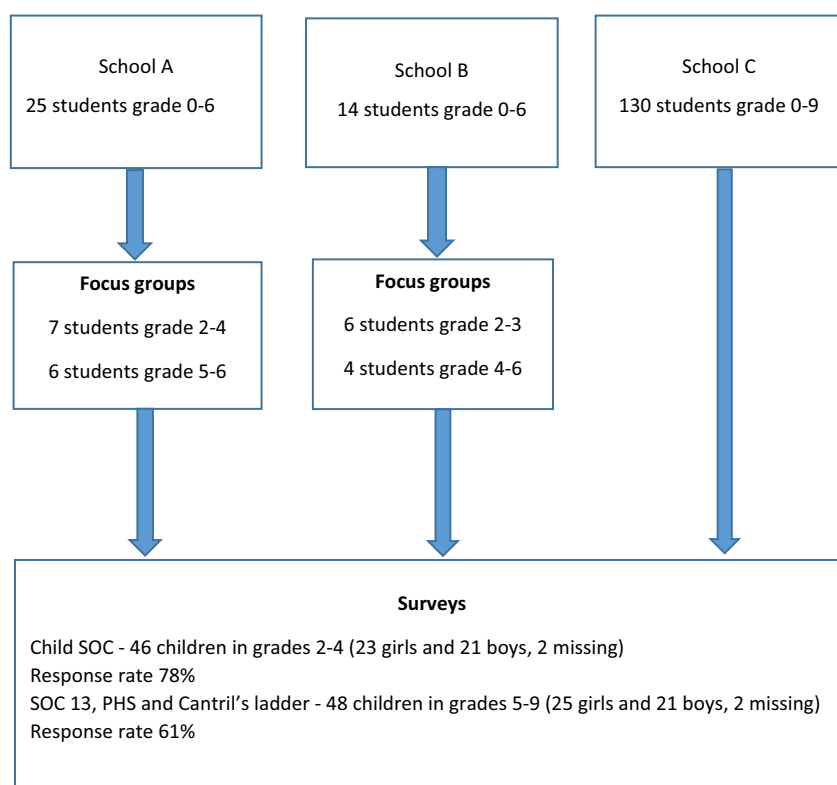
School A
25 students grade 0-6

School B
14 students grade 0-6

School C
130 students grade 0-9

**Focus groups**
7 students grade 2-4
6 students grade 5-6

**Focus groups**
6 students grade 2-3
4 students grade 4-6

**Surveys**

Child SOC - 46 children in grades 2-4 (23 girls and 21 boys, 2 missing)
Response rate 78%
SOC 13, PHS and Cantril's ladder - 48 children in grades 5-9 (25 girls and 21 boys, 2 missing)
Response rate 61%